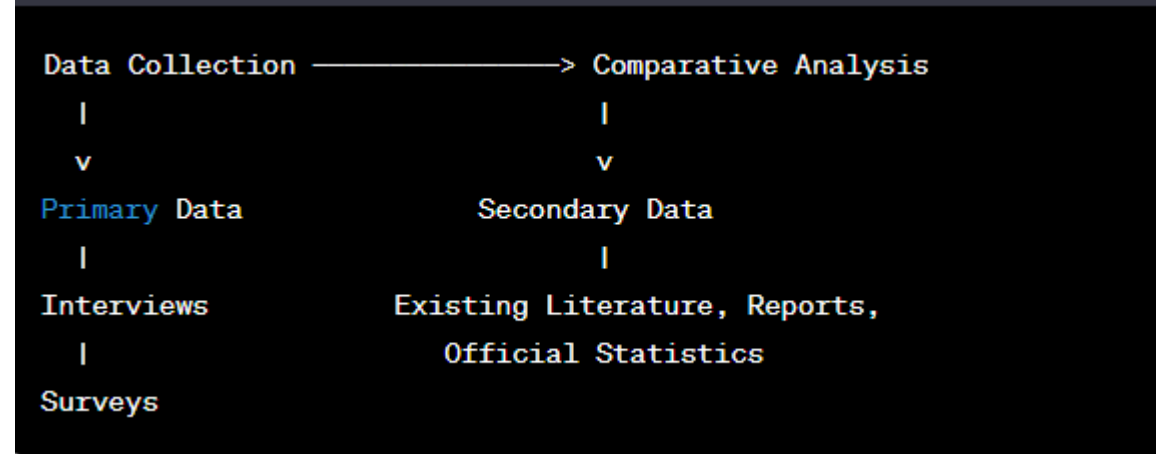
Data Collection ————————> Comparative Analysis
|                              |
v                              v
Primary Data            Secondary Data
|                              |
Interviews          Existing Literature, Reports,
|                      Official Statistics
Surveys